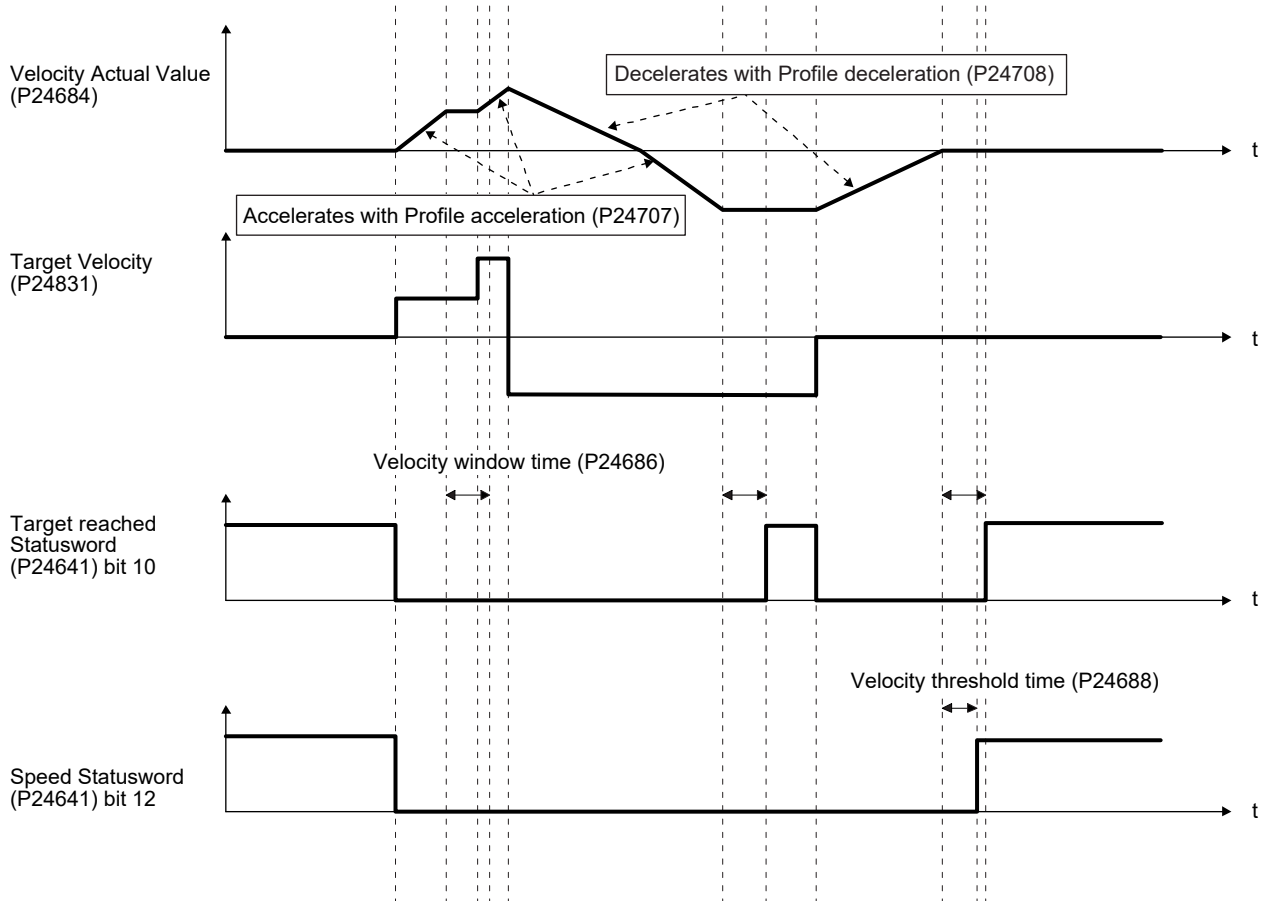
Velocity Actual Value (P24684)

Decelerates with Profile deceleration (P24708)

t

Accelerates with Profile acceleration (P24707)

Target Velocity (P24831)

t

Velocity window time (P24686)

Target reached Statusword (P24641) bit 10

t

Velocity threshold time (P24688)

Speed Statusword (P24641) bit 12

t